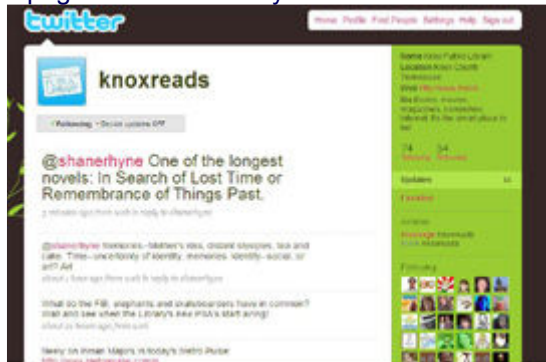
twitter

Home Profile Find People Settings Help Sign out

knoxreads

Following

@shanerhyne One of the longest novels: In Search of Lost Time or Remembrance of Things Past.

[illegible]

@shanerhyne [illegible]

What do the FBI, elephants and skateboarders have in common? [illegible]

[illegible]

Name Knox Public Library
Location Knox County
Web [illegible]
Bio Books, movies, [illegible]

74 54
Following Followers

Updates

Favorites

Following